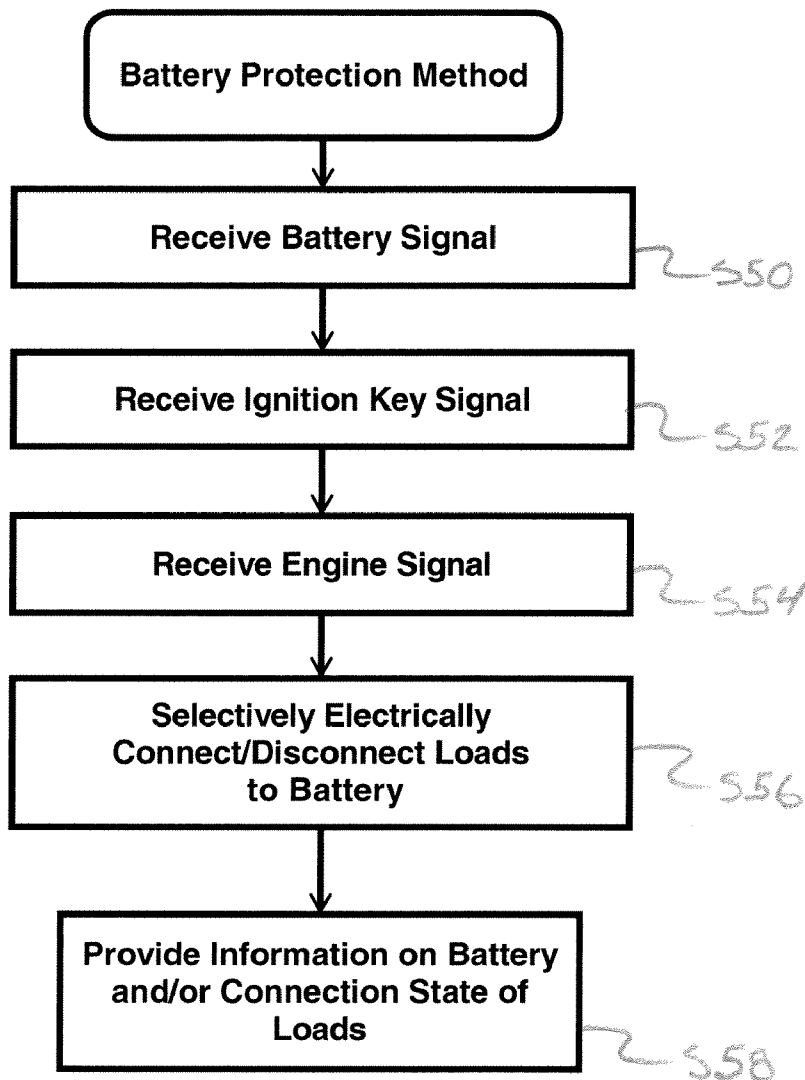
Battery Protection Method

Receive Battery Signal

S50

Receive Ignition Key Signal

S52

Receive Engine Signal

S54

Selectively Electrically Connect/Disconnect Loads to Battery

S56

Provide Information on Battery and/or Connection State of Loads

S58